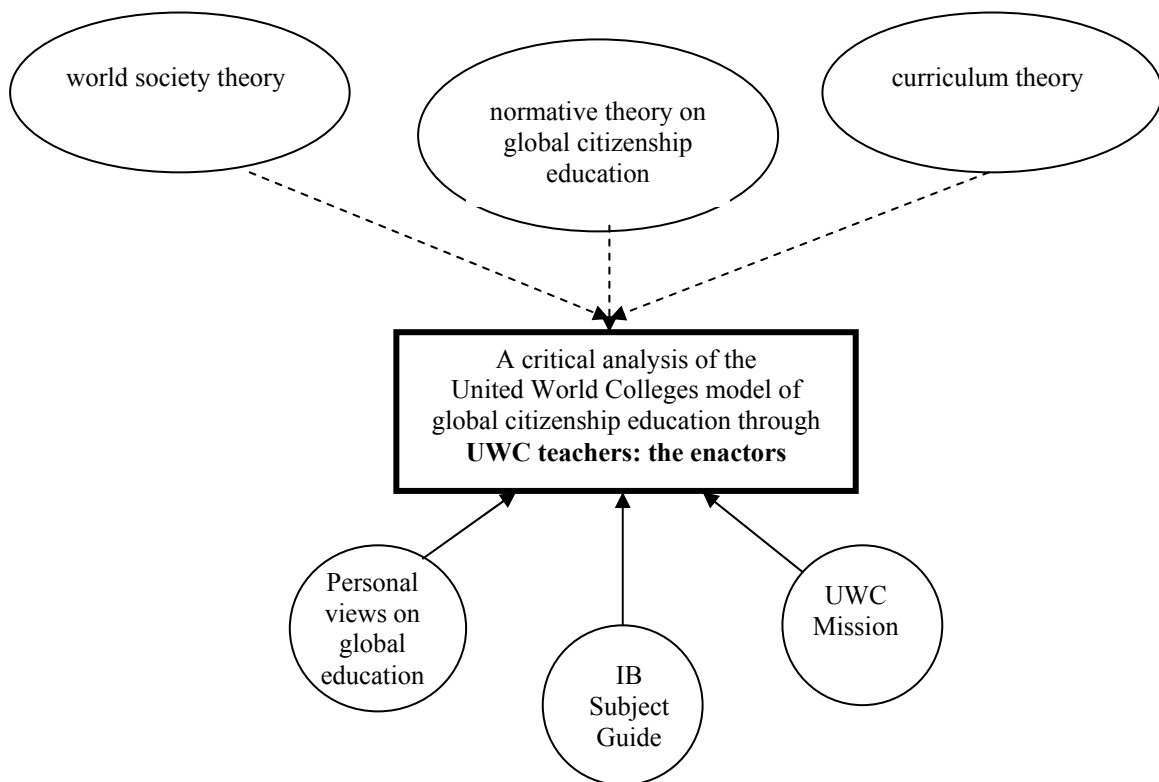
world society theory

normative theory on global citizenship education

curriculum theory

A critical analysis of the United World Colleges model of global citizenship education through **UWC teachers: the enactors**

Personal views on global education

IB Subject Guide

UWC Mission